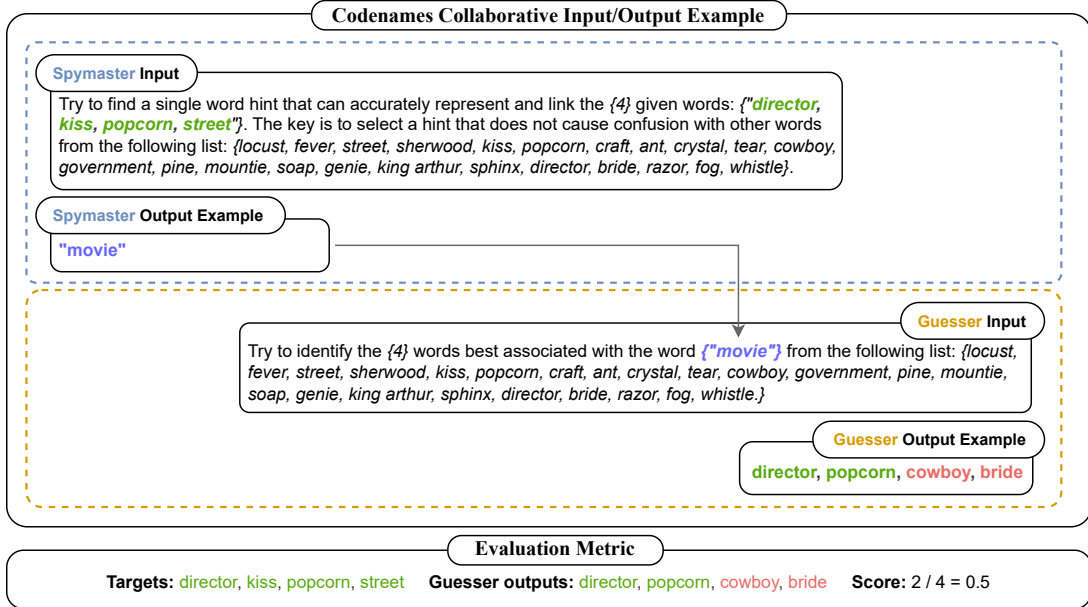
Codenames Collaborative Input/Output Example

Spymaster Input

Try to find a single word hint that can accurately represent and link the {4} given words: {"director, kiss, popcorn, street"}. The key is to select a hint that does not cause confusion with other words from the following list: {locust, fever, street, sherwood, kiss, popcorn, craft, ant, crystal, tear, cowboy, government, pine, mountie, soap, genie, king arthur, sphinx, director, bride, razor, fog, whistle}.

Spymaster Output Example

"movie"

Guesser Input

Try to identify the {4} words best associated with the word {"movie"} from the following list: {locust, fever, street, sherwood, kiss, popcorn, craft, ant, crystal, tear, cowboy, government, pine, mountie, soap, genie, king arthur, sphinx, director, bride, razor, fog, whistle.}

Guesser Output Example

director, popcorn, cowboy, bride

Evaluation Metric

Targets: director, kiss, popcorn, street Guesser outputs: director, popcorn, cowboy, bride Score: 2 / 4 = 0.5